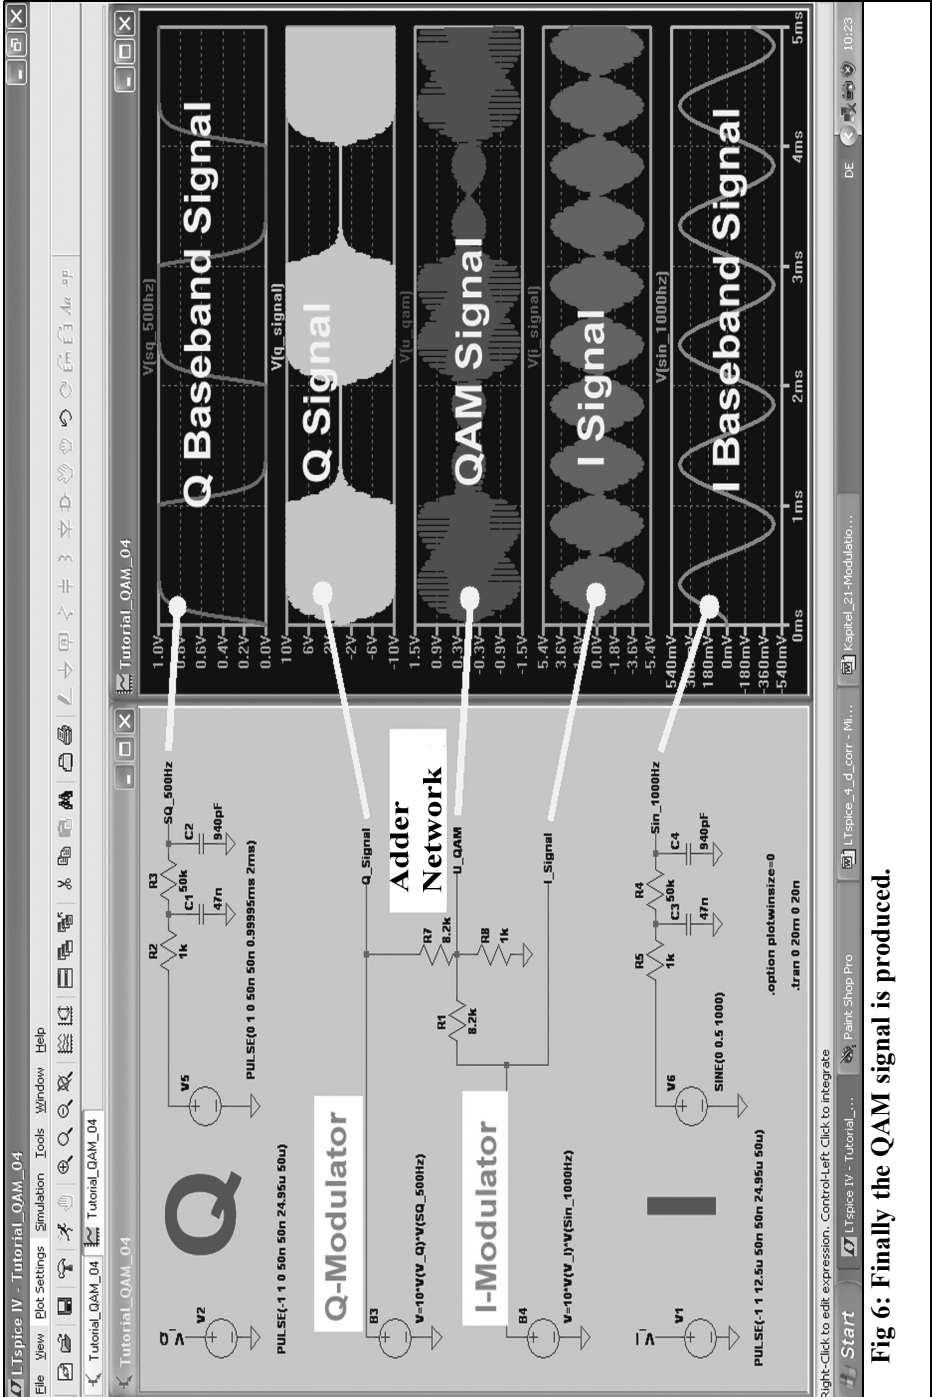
LTspice IV - Tutorial_QAM_04

File View Plot Settings Simulation Tools Window Help

Tutorial_QAM_04 Tutorial_QAM_04

Tutorial_QAM_04

Q

V_Q

V2

PULSE(-1 1 0 50n 50n 24.95u 50u)

Q-Modulator

B3

V=10*V(V_Q)*V(SQ_500Hz)

V5

PULSE(0 1 0 50n 50n 0.99995ms 2ms)

R2 1k

R3 50k

C1 47n

C2 940pF

SQ_500Hz

Q_Signal

Adder Network

R7 8.2k

R8 1k

U_QAM

R1 8.2k

I-Modulator

B4

V=10*V(V_I)*V(Sin_1000Hz)

I_Signal

I

V_I

V1

PULSE(-1 1 12.5u 50n 50n 24.95u 50u)

V6

SINE(0 0.5 1000)

R5 1k

R4 50k

C3 47n

C4 940pF

Sin_1000Hz

.option plotwinsize=0

.tran 0 20m 0 20n

Tutorial_QAM_04

V(sq_500hz)

Q Baseband Signal

1.0V 0.8V 0.6V 0.4V 0.2V 0.0V

V(q_signal)

Q Signal

10V 6V 2V -2V -6V -10V

V(u_qam)

QAM Signal

1.5V 0.9V 0.3V -0.3V -0.9V -1.5V

V(i_signal)

I Signal

5.4V 3.6V 1.8V 0.0V -1.8V -3.6V -5.4V

V(sin_1000hz)

I Baseband Signal

540mV 360mV 180mV 0mV -180mV -360mV -540mV

0ms 1ms 2ms 3ms 4ms 5ms

Right-Click to edit expression. Control-Left Click to integrate

Start LTspice IV - Tutorial_... Paint Shop Pro LTspice_4_d_corr - Mi... Kapitel_21-Modulatio... DE 10:23

Fig 6: Finally the QAM signal is produced.